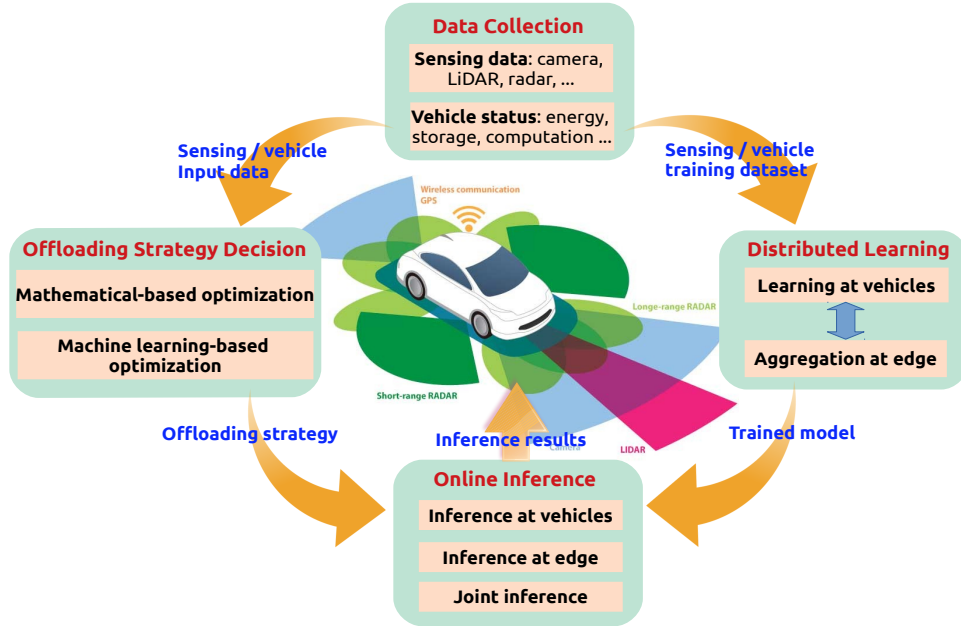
Data Collection

Sensing data: camera, LiDAR, radar, ...

Vehicle status: energy, storage, computation ...

Sensing / vehicle Input data

Sensing / vehicle training dataset

Wireless communication
GPS

Offloading Strategy Decision

Mathematical-based optimization

Machine learning-based optimization

Distributed Learning

Learning at vehicles

Aggregation at edge

Long-range RADAR

Short-range RADAR

Camera

LiDAR

Offloading strategy

Inference results

Trained model

Online Inference

Inference at vehicles

Inference at edge

Joint inference